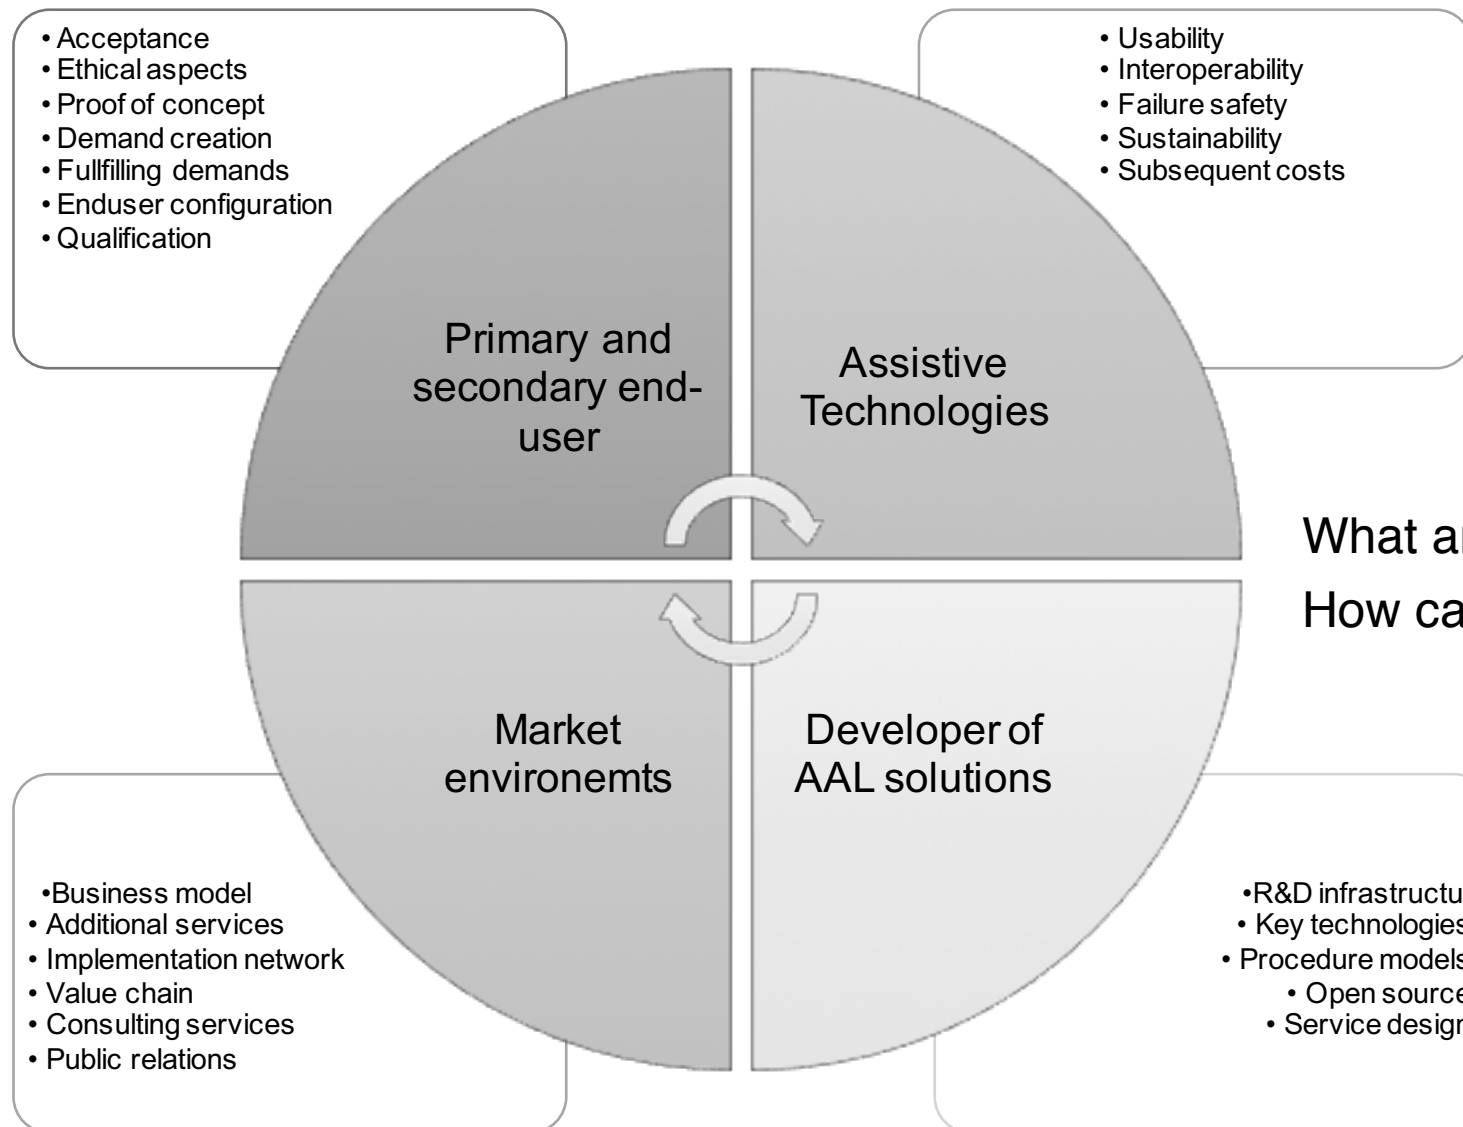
• Acceptance
• Ethical aspects
• Proof of concept
• Demand creation
• Fullfilling demands
• Enduser configuration
• Qualification

• Usability
• Interoperability
• Failure safety
• Sustainability
• Subsequent costs

Primary and secondary end-user

Assistive Technologies

What ar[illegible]

How ca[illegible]

Market environemts

Developer of AAL solutions

•Business model
• Additional services
• Implementation network
• Value chain
• Consulting services
• Public relations

•R&D infrastructu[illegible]
• Key technologies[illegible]
• Procedure models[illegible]
• Open source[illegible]
• Service design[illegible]